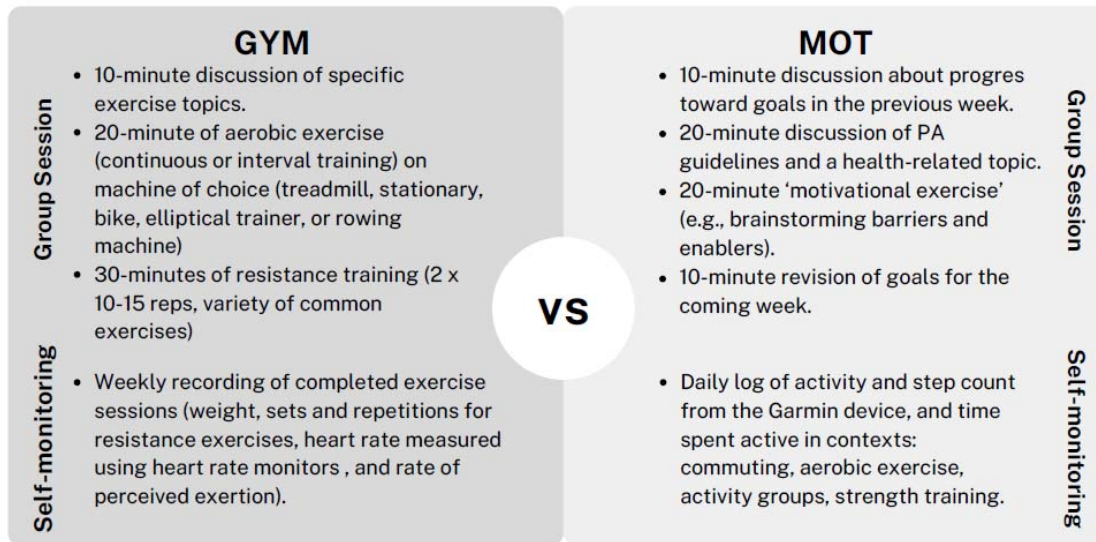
GYM

Group Session

• 10-minute discussion of specific exercise topics.
• 20-minute of aerobic exercise (continuous or interval training) on machine of choice (treadmill, stationary, bike, elliptical trainer, or rowing machine)
• 30-minutes of resistance training (2 x 10-15 reps, variety of common exercises)

Self-monitoring

• Weekly recording of completed exercise sessions (weight, sets and repetitions for resistance exercises, heart rate measured using heart rate monitors , and rate of perceived exertion).

VS

MOT

Group Session

• 10-minute discussion about progres toward goals in the previous week.
• 20-minute discussion of PA guidelines and a health-related topic.
• 20-minute 'motivational exercise' (e.g., brainstorming barriers and enablers).
• 10-minute revision of goals for the coming week.

Self-monitoring

• Daily log of activity and step count from the Garmin device, and time spent active in contexts: commuting, aerobic exercise, activity groups, strength training.